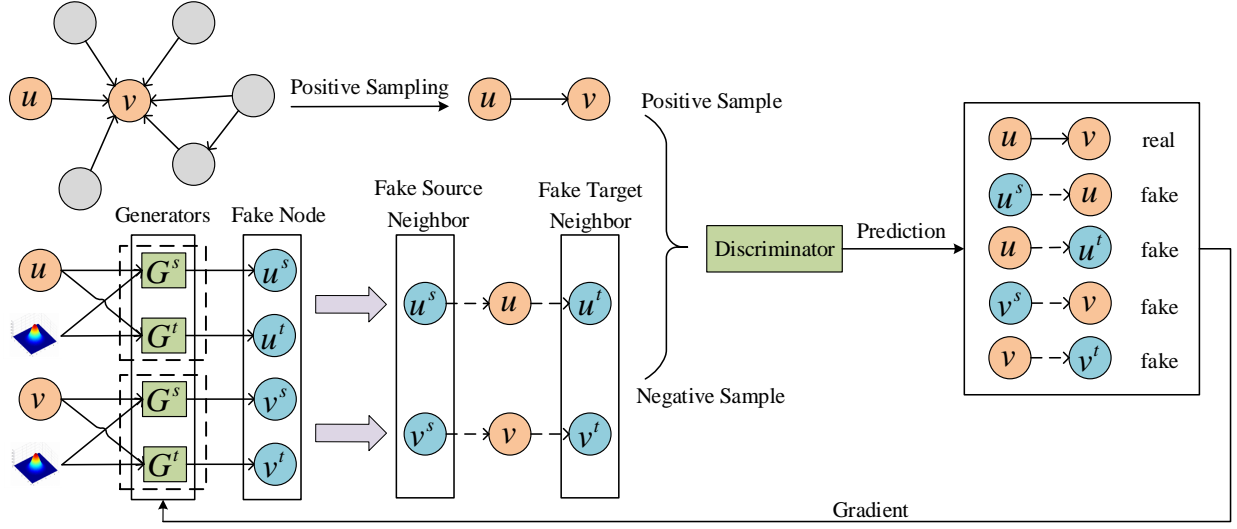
$u$ $v$

Positive Sampling

$u$ $v$

Positive Sample

Generators

Fake Node

Fake Source Neighbor

Fake Target Neighbor

$u$

$G^s$

$G^t$

$u^s$

$u^t$

$v$

$G^s$

$G^t$

$v^s$

$v^t$

$u^s$ $u$ $u^t$

$v^s$ $v$ $v^t$

Discriminator

Prediction

Negative Sample

$u$ $v$ real

$u^s$ $u$ fake

$u$ $u^t$ fake

$v^s$ $v$ fake

$v$ $v^t$ fake

Gradient